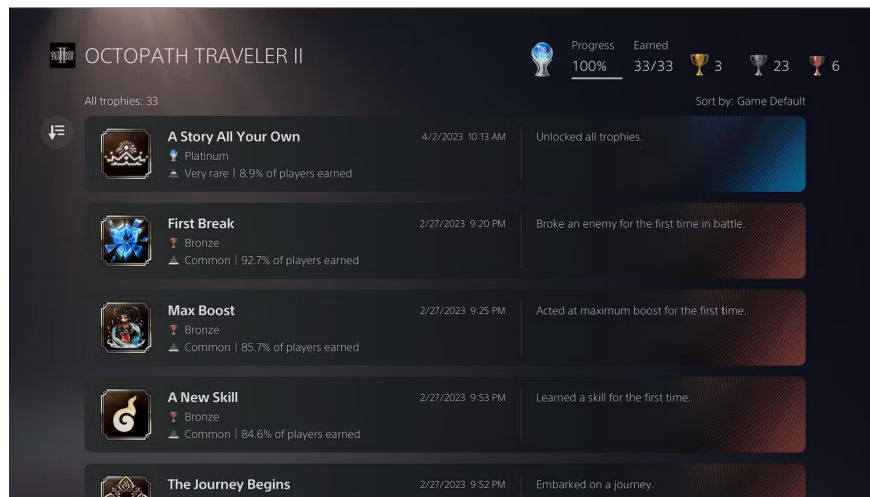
OCTOPATH TRAVELER II

Progress 100%
Earned 33/33
3 23 6

All trophies: 33
Sort by: Game Default

A Story All Your Own
Platinum
Very rare | 8.9% of players earned
4/2/2023 10:13 AM
Unlocked all trophies.

First Break
Bronze
Common | 92.7% of players earned
2/27/2023 9:20 PM
Broke an enemy for the first time in battle.

Max Boost
Bronze
Common | 85.7% of players earned
2/27/2023 9:25 PM
Acted at maximum boost for the first time.

A New Skill
Bronze
Common | 84.6% of players earned
2/27/2023 9:53 PM
Learned a skill for the first time.

The Journey Begins
2/27/2023 9:52 PM
Embarked on a journey.